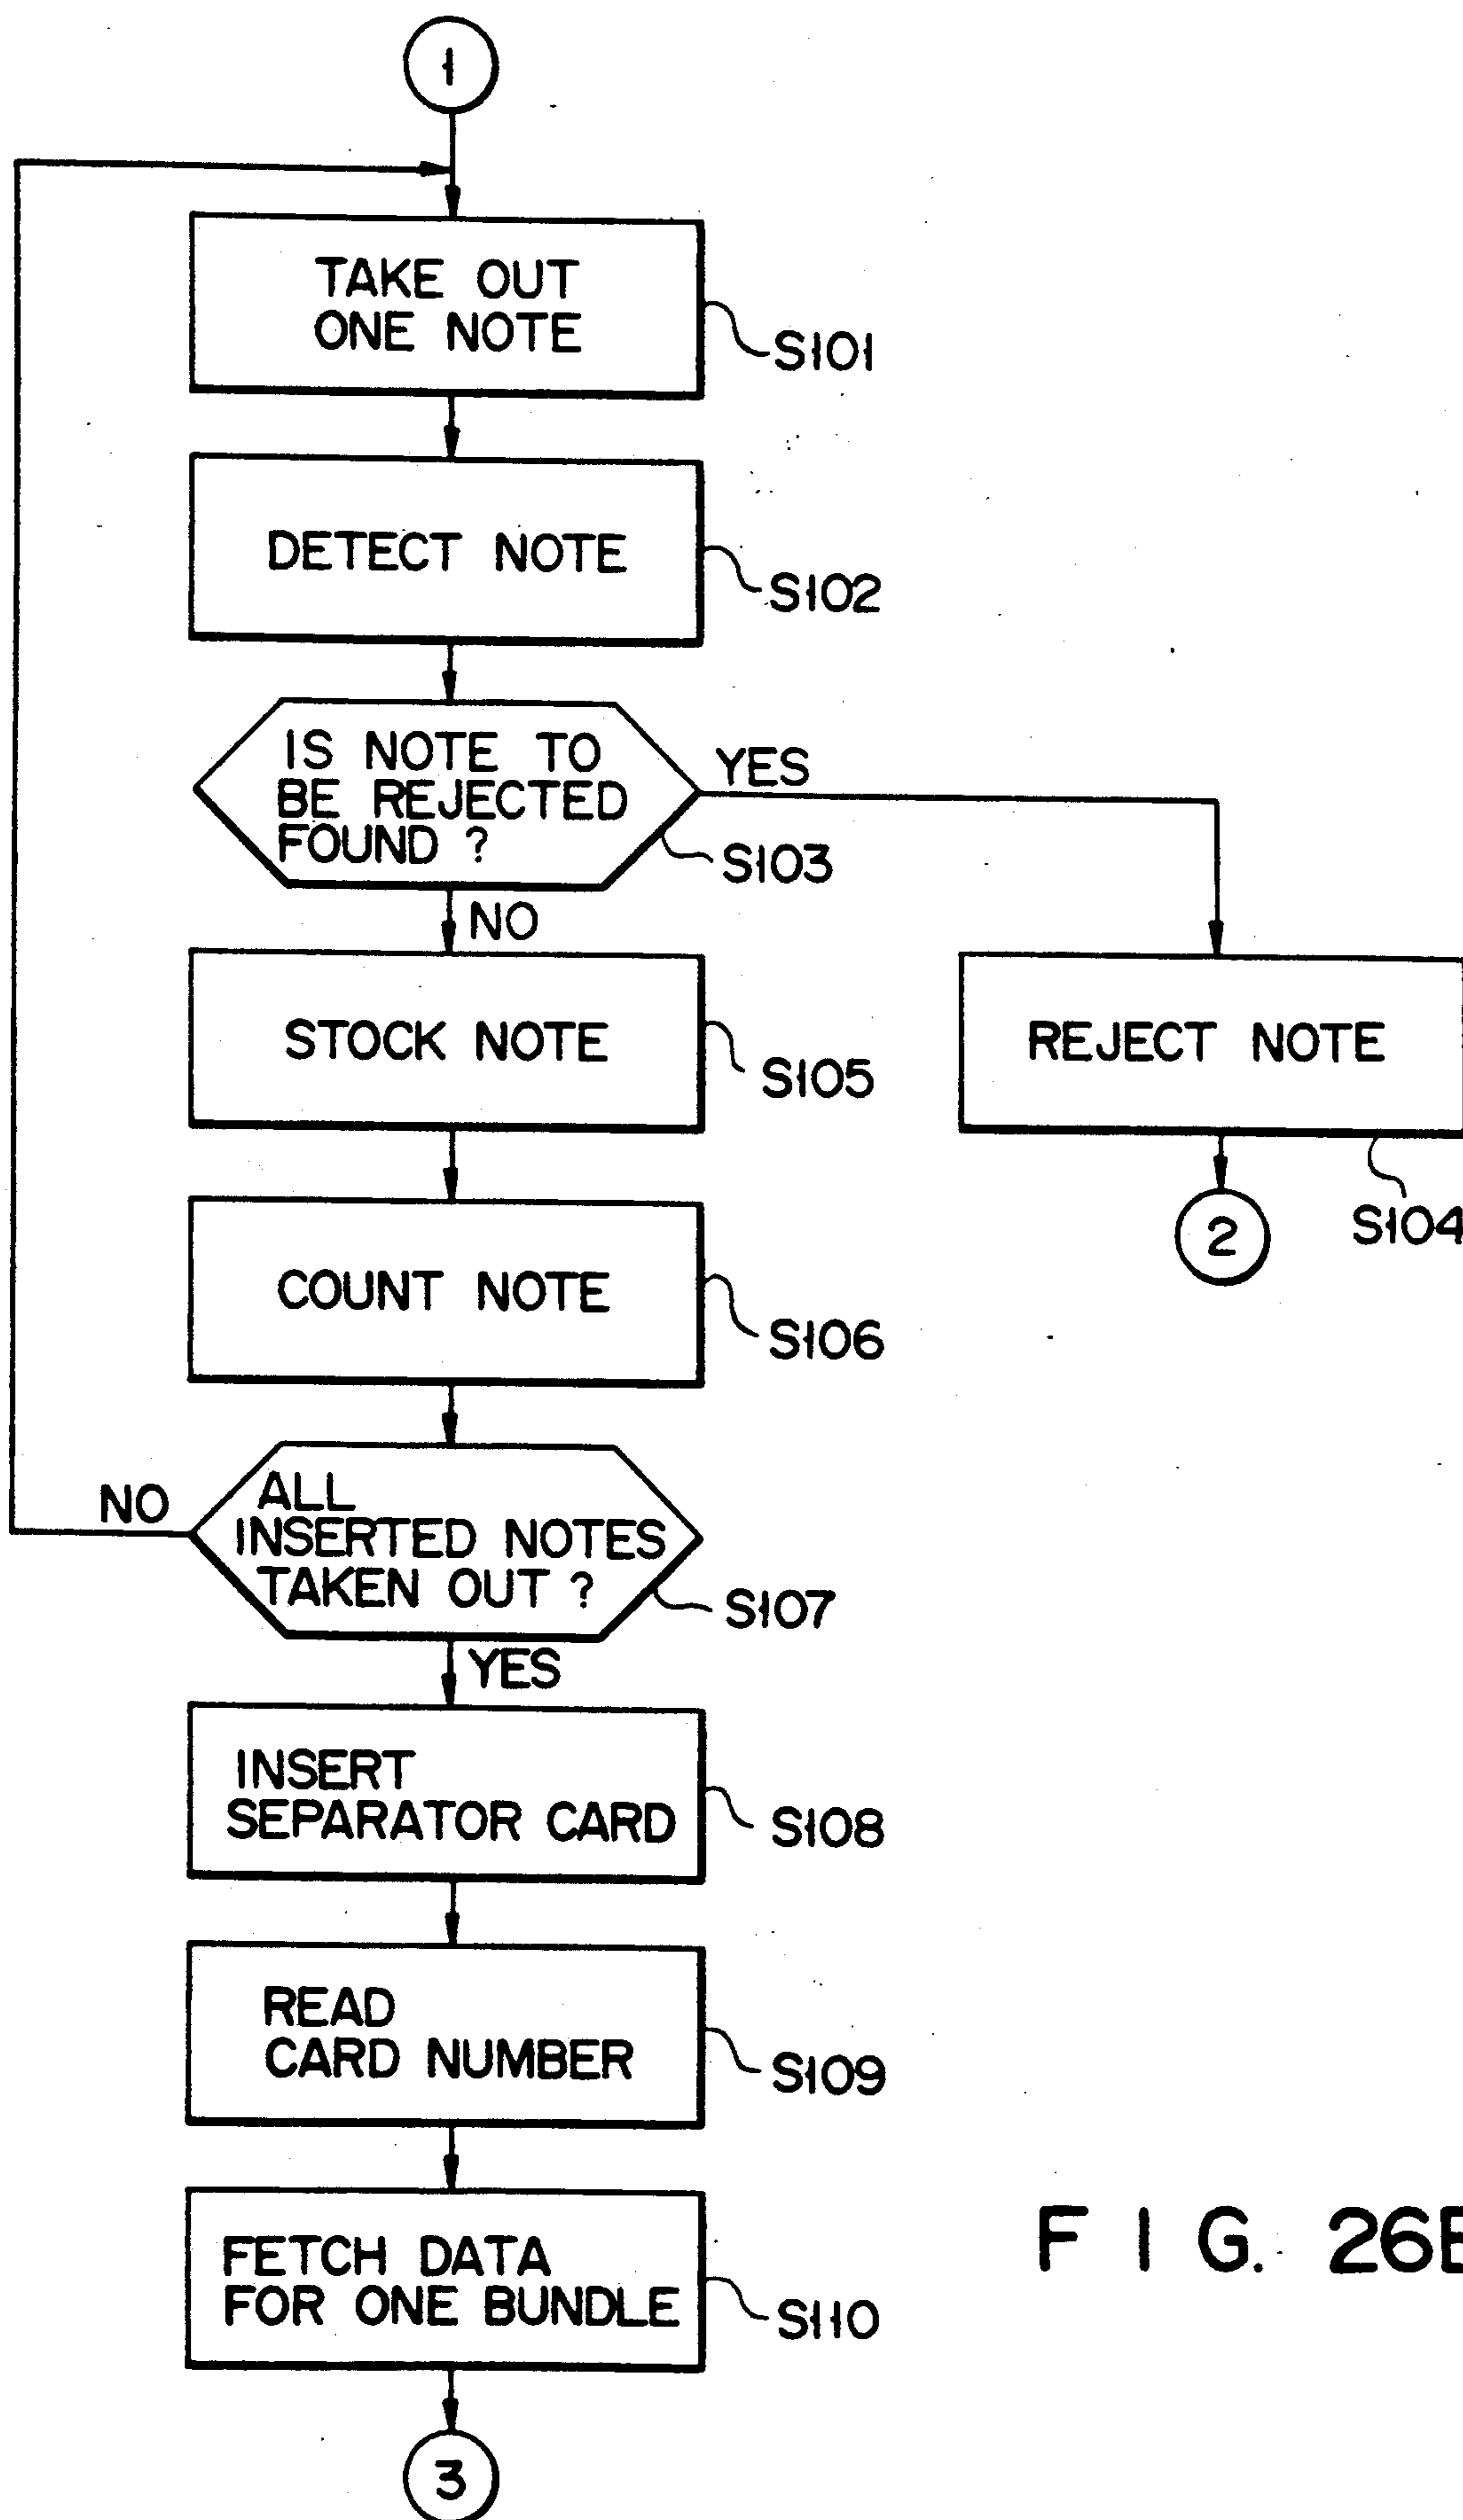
1

TAKE OUT ONE NOTE

S101

DETECT NOTE

S102

IS NOTE TO BE REJECTED FOUND ?

YES

S103

NO

STOCK NOTE

S105

REJECT NOTE

S104

2

COUNT NOTE

S106

NO

ALL INSERTED NOTES TAKEN OUT ?

S107

YES

INSERT SEPARATOR CARD

S108

READ CARD NUMBER

S109

FETCH DATA FOR ONE BUNDLE

S110

3

F I G. 26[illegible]